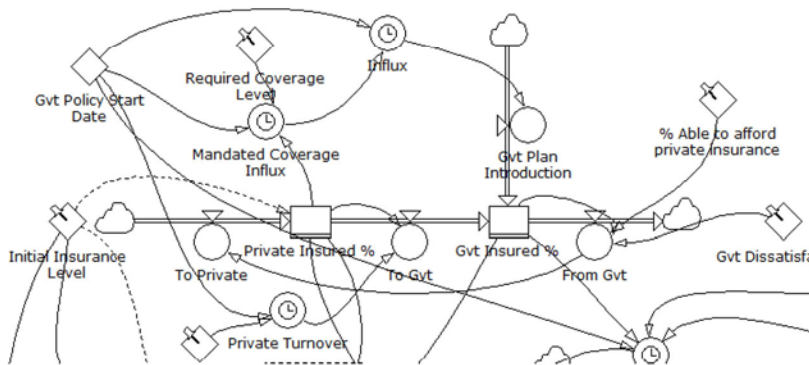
Gvt Policy Start Date

Required Coverage Level

Influx

Mandated Coverage Influx

Gvt Plan Introduction

% Able to afford private insurance

Initial Insurance Level

To Private

Private Insured %

To Gvt

Gvt Insured %

From Gvt

Gvt Dissatisfa

Private Turnover